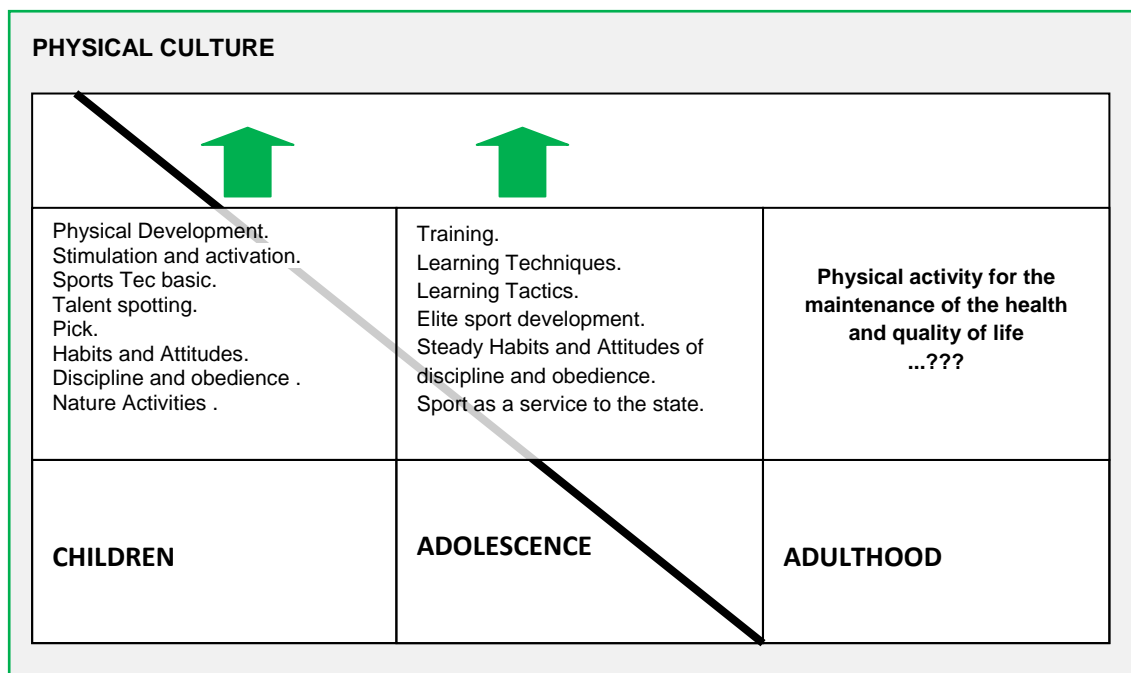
PHYSICAL CULTURE

| | | |
|---|---|---|
| Physical Development. Stimulation and activation. Sports Tec basic. Talent spotting. Pick. Habits and Attitudes. Discipline and obedience . Nature Activities . | Training. Learning Techniques. Learning Tactics. Elite sport development. Steady Habits and Attitudes of discipline and obedience. Sport as a service to the state. | Physical activity for the maintenance of the health and quality of life ...??? |
| CHILDREN | ADOLESCENCE | ADULTHOOD |